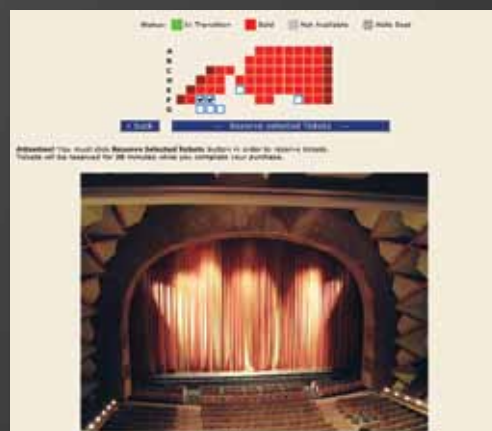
Status: In Transition Sold Not Available Aisle Seat

A
B
C
D
E
F
G

< back — Reserve selected tickets —

Attention! You must click Reserve Selected Tickets button in order to reserve tickets. Tickets will be reserved for 30 minutes while you complete your purchase.